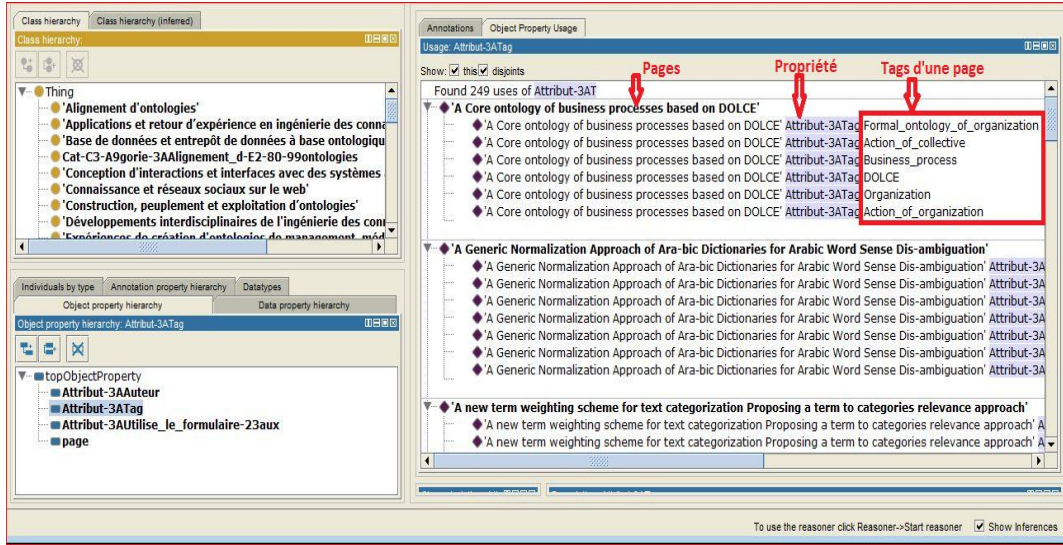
Class hierarchy | Class hierarchy (inferred)

Class hierarchy:

Thing
'Alignement d'ontologies'
'Applications et retour d'expérience en ingénierie des conna
'Base de données et entrepôt de données à base ontologiqu
Cat-C3-A9gorie-3AAlignement_d-E2-80-99ontologies
'Conception d'interactions et interfaces avec des systèmes
'Connaissance et réseaux sociaux sur le web'
'Construction, peuplement et exploitation d'ontologies'
'Développements interdisciplinaires de l'ingénierie des conn
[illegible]

Individuals by type | Annotation property hierarchy | Datatypes
Object property hierarchy | Data property hierarchy

Object property hierarchy: Attribut-3ATag

topObjectProperty
Attribut-3AAuteur
Attribut-3ATag
Attribut-3AUtilise_le_formulaire-23aux
page

Annotations | Object Property Usage

Usage: Attribut-3ATag

Show: this disjoints

Found 249 uses of Attribut-3AT

Pages

Propriété

Tags d'une page

'A Core ontology of business processes based on DOLCE'
'A Core ontology of business processes based on DOLCE' Attribut-3ATag Formal_ontology_of_organization
'A Core ontology of business processes based on DOLCE' Attribut-3ATag Action_of_collective
'A Core ontology of business processes based on DOLCE' Attribut-3ATag Business_process
'A Core ontology of business processes based on DOLCE' Attribut-3ATag DOLCE
'A Core ontology of business processes based on DOLCE' Attribut-3ATag Organization
'A Core ontology of business processes based on DOLCE' Attribut-3ATag Action_of_organization

'A Generic Normalization Approach of Ara-bic Dictionaries for Arabic Word Sense Dis-ambiguation'
'A Generic Normalization Approach of Ara-bic Dictionaries for Arabic Word Sense Dis-ambiguation' Attribut-3AT
'A Generic Normalization Approach of Ara-bic Dictionaries for Arabic Word Sense Dis-ambiguation' Attribut-3AT
'A Generic Normalization Approach of Ara-bic Dictionaries for Arabic Word Sense Dis-ambiguation' Attribut-3AT
'A Generic Normalization Approach of Ara-bic Dictionaries for Arabic Word Sense Dis-ambiguation' Attribut-3AT
'A Generic Normalization Approach of Ara-bic Dictionaries for Arabic Word Sense Dis-ambiguation' Attribut-3AT
'A Generic Normalization Approach of Ara-bic Dictionaries for Arabic Word Sense Dis-ambiguation' Attribut-3AT
'A Generic Normalization Approach of Ara-bic Dictionaries for Arabic Word Sense Dis-ambiguation' Attribut-3AT

'A new term weighting scheme for text categorization Proposing a term to categories relevance approach'
'A new term weighting scheme for text categorization Proposing a term to categories relevance approach' A
'A new term weighting scheme for text categorization Proposing a term to categories relevance approach' A

To use the reasoner click Reasoner->Start reasoner Show Inferences